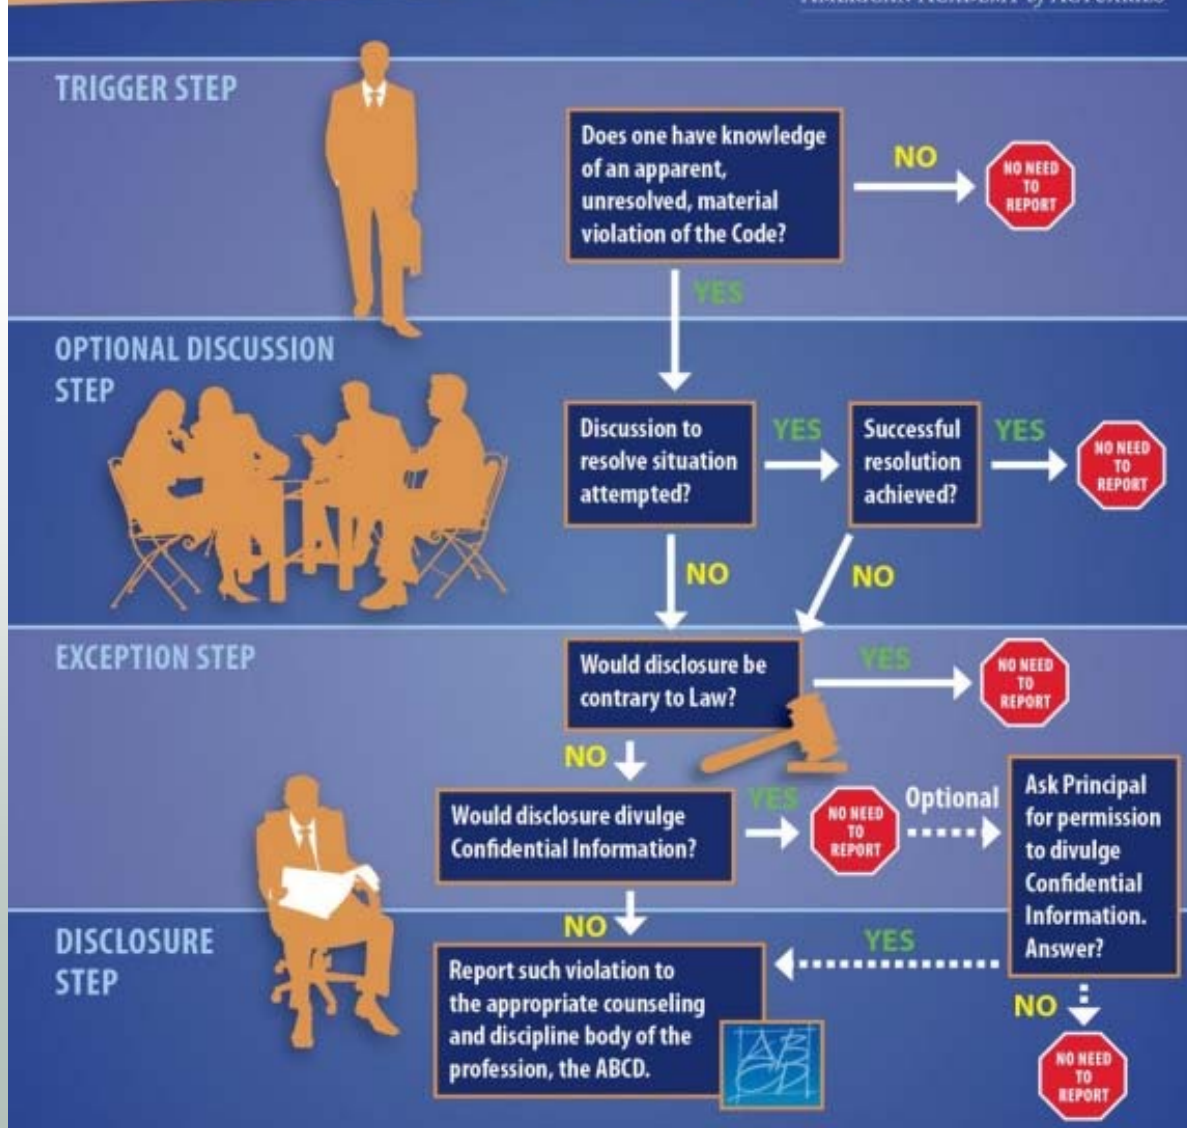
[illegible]

TRIGGER STEP

Does one have knowledge of an apparent, unresolved, material violation of the Code?

NO

NO NEED TO REPORT

YES

OPTIONAL DISCUSSION STEP

Discussion to resolve situation attempted?

YES

Successful resolution achieved?

YES

NO NEED TO REPORT

NO

NO

EXCEPTION STEP

Would disclosure be contrary to Law?

YES

NO NEED TO REPORT

NO

Would disclosure divulge Confidential Information?

YES

NO NEED TO REPORT

Optional

Ask Principal for permission to divulge Confidential Information. Answer?

NO

DISCLOSURE STEP

Report such violation to the appropriate counseling and discipline body of the profession, the ABCD.

ABCD

YES

NO

NO NEED TO REPORT